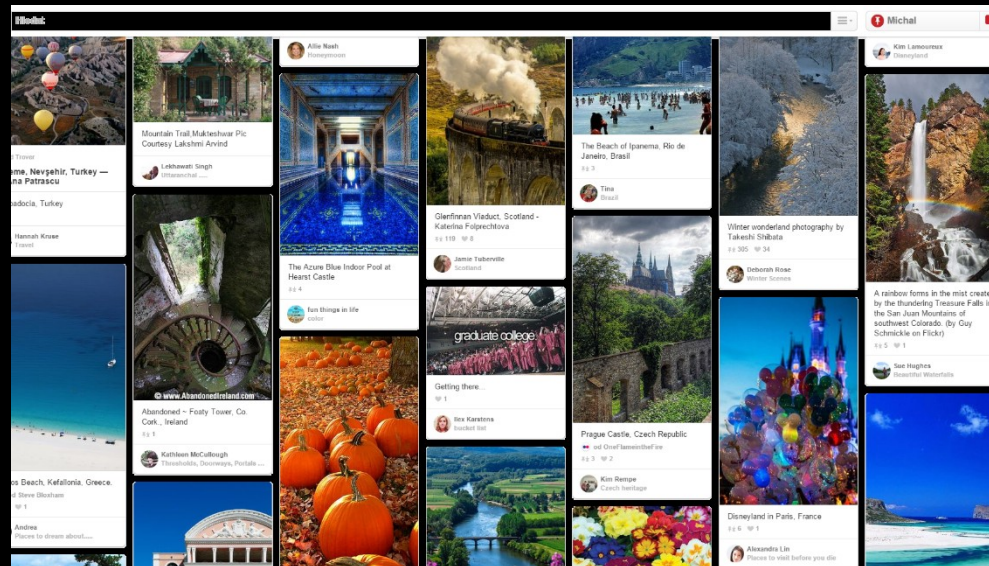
Hledat

Michal

t Travel

eme, Nevşehir, Turkey — na Patrascu

padocia, Turkey

Hannah Kruse
Travel

os Beach, Kefalonia, Greece.
d Steve Oloxham
1

Andrea
Places to dream about....

Mountain Trail,Mukteshwar Pic Courtesy Lakshmi Arvind

Lekhawati Singh
Uttaranchal ....

www.AbandonedIreland.com

Abandoned ~ Foaty Tower, Co. Cork., Ireland
1

Kathleen McCullough
Thresholds, Doorways, Portals ...

Allie Nash
Honeymoon

The Azure Blue Indoor Pool at Hearst Castle
4

fun things in life
color

Glenfinnan Viaduct, Scotland - Katerina Folprechtova
119 8

Jamie Tabenville
Scotland

graduate college

Getting there...
1

Ilex Karstens
bucket list

The Beach of Ipanema, Rio de Janeiro, Brasil
3

Tina
Brasil

Prague Castle, Czech Republic
od OneFlameintheFire
3 2

Kim Rempe
Czech heritage

Winter wonderland photography by Takeshi Shibata
305 34

Deborah Rose
Winter Scenes

Disneyland in Paris, France
6 1

Alexandra Lin
Places to visit before you die

Kim Lamoureux
Disneyland

A rainbow forms in the mist create by the thundering Treasure Falls i the San Juan Mountains of southwest Colorado. (by Guy Schmickle on Flickr)
5 1

Sue Hughes
Beautiful Waterfalls